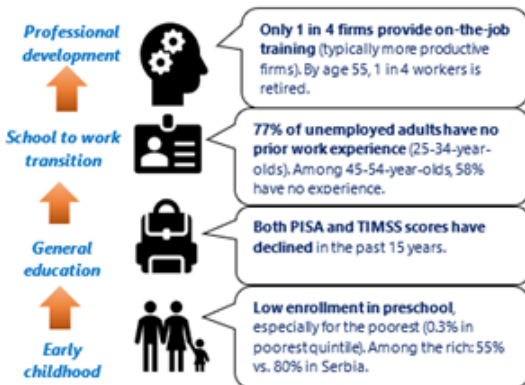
Professional development

Only 1 in 4 firms provide on-the-job training (typically more productive firms). By age 55, 1 in 4 workers is retired.

School to work transition

77% of unemployed adults have no prior work experience (25-34-year-olds). Among 45-54-year-olds, 58% have no experience.

General education

Both PISA and TIMSS scores have declined in the past 15 years.

Early childhood

Low enrollment in preschool, especially for the poorest (0.3% in poorest quintile). Among the rich: 55% vs. 80% in Serbia.